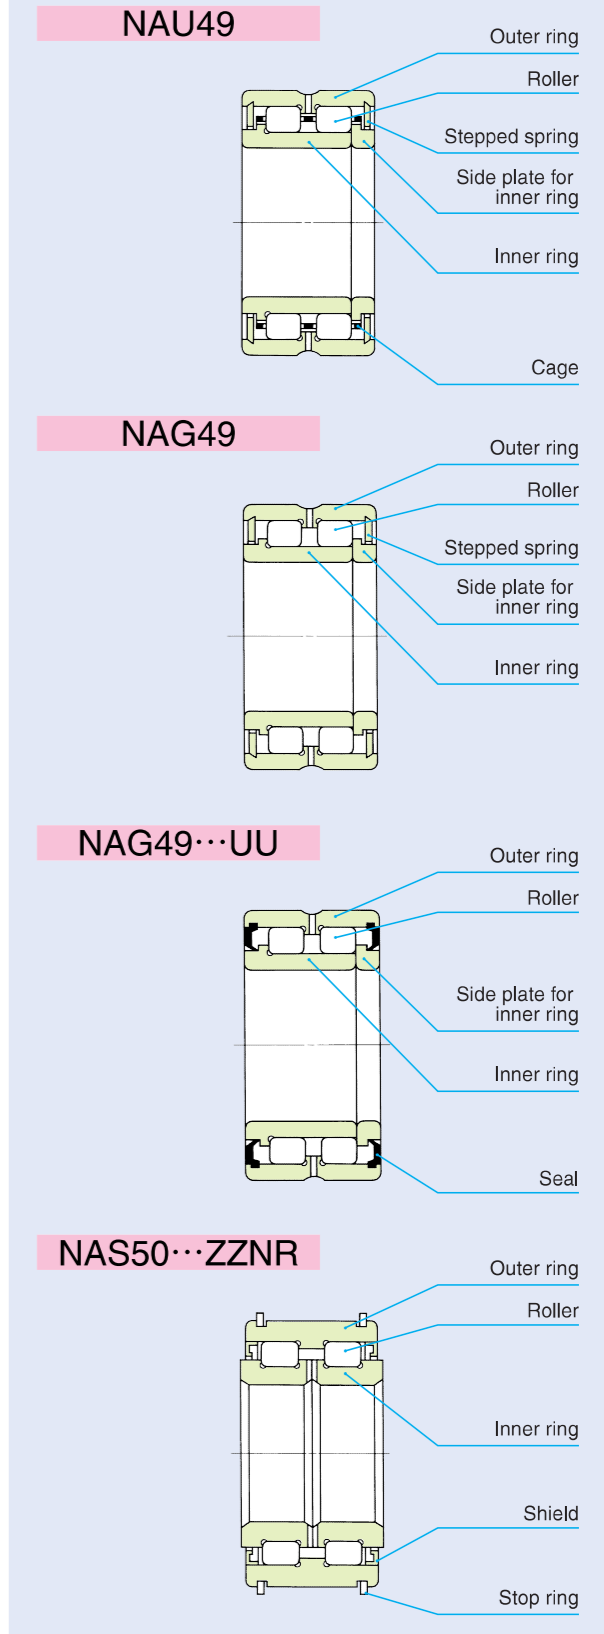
NAU49

Outer ring
Roller
Stepped spring
Side plate for inner ring
Inner ring
Cage

NAG49

Outer ring
Roller
Stepped spring
Side plate for inner ring
Inner ring

NAG49···UU

Outer ring
Roller
Side plate for inner ring
Inner ring
Seal

NAS50···ZZNR

Outer ring
Roller
Inner ring
Shield
Stop ring